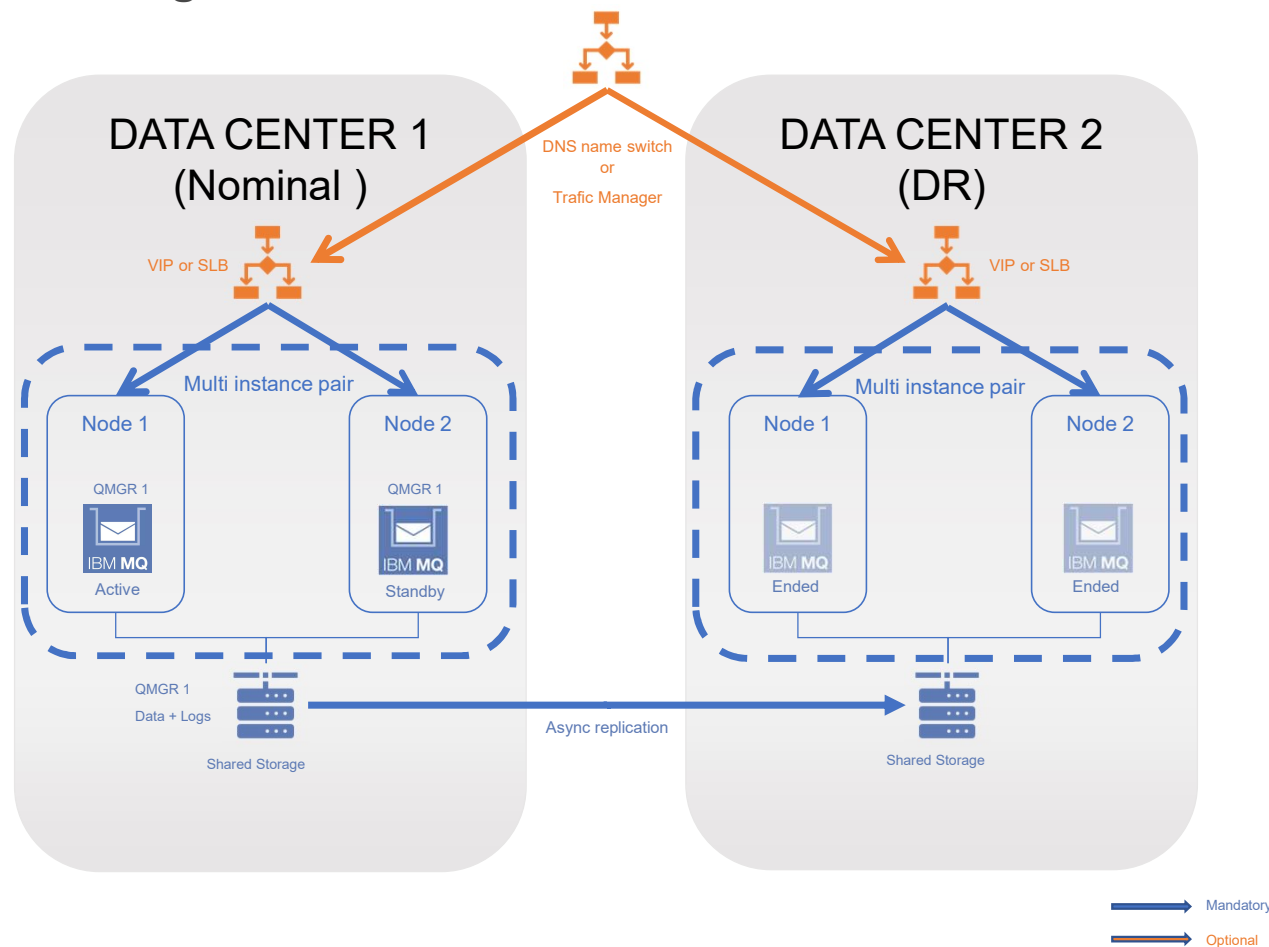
DATA CENTER 1
(Nominal )

DNS name switch
or
Trafic Manager

DATA CENTER 2
(DR)

VIP or SLB

VIP or SLB

Multi instance pair

Node 1

QMGR 1

IBM MQ

Active

Node 2

QMGR 1

IBM MQ

Standby

Multi instance pair

Node 1

IBM MQ

Ended

Node 2

IBM MQ

Ended

QMGR 1
Data + Logs

Shared Storage

Async replication

Shared Storage

Mandatory

Optional